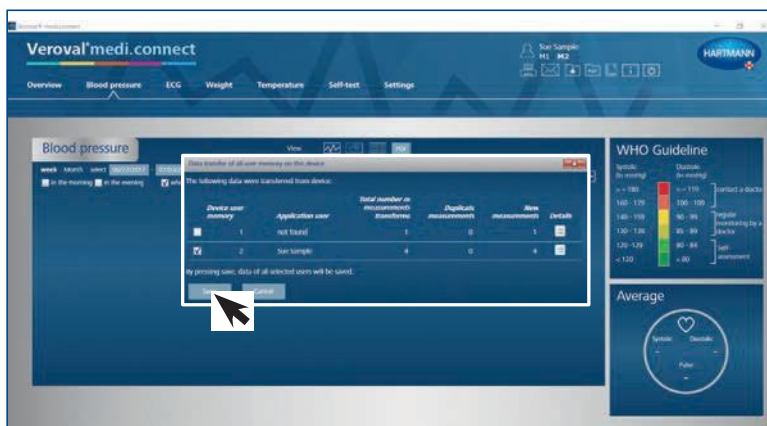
Veroval®medi.connect

Sue Sample
M1 M2

HARTMANN

Overview Blood pressure ECG Weight Temperature Self-test Settings

Blood pressure

View

week Month select

in the morning in the evening

Data transfer of all user memory on the device

The following data were transferred from device:

| | Device user memory | Application user | Total number of measurements transferred | Duplicate measurements | New measurements | Details |
|---|---|---|---|---|---|---|
| ☐ | 1 | not found | 1 | 0 | 1 | |
| ☑ | 2 | Sue sample | 4 | 0 | 4 | |

By pressing save, data of all selected users will be saved.

Save Cancel

WHO Guideline

Systolic (in mmHg) Diastolic (in mmHg)

>= 180 >= 110 contact a doctor
160 - 179 100 - 109
140 - 159 90 - 99 regular monitoring by a doctor
130 - 139 85 - 89
120 - 129 80 - 84 Self-assessment
< 120 < 80

Average

Systole Diastole

Pulse